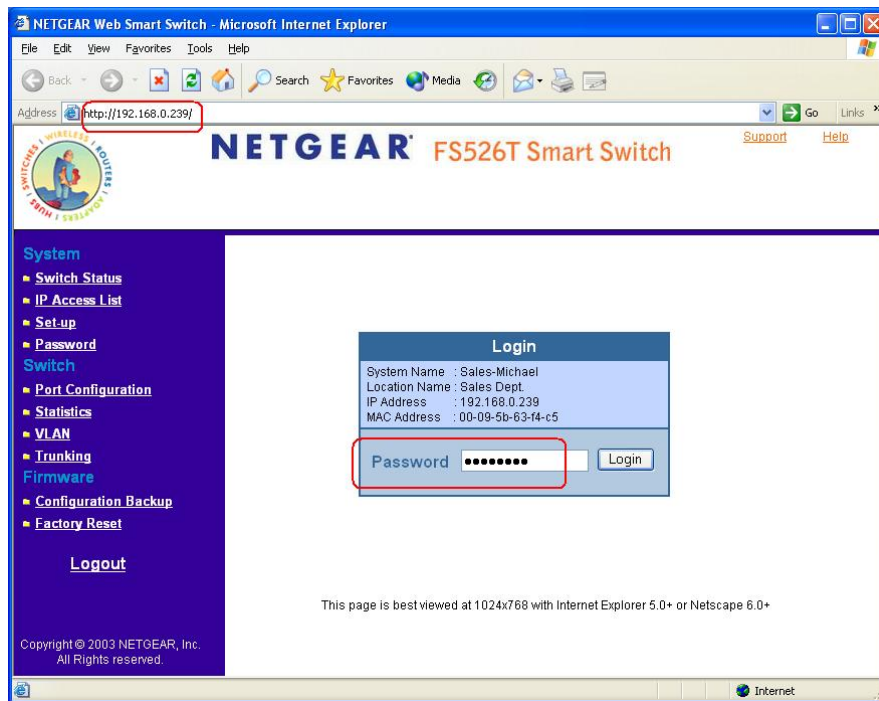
NETGEAR Web Smart Switch - Microsoft Internet Explorer

File Edit View Favorites Tools Help

Back Search Favorites Media

Address http://192.168.0.239/ Go Links

WIRELESS ROUTERS ADAPTERS HUBS SWITCHES

NETGEAR FS526T Smart Switch

Support Help

System
Switch Status
IP Access List
Set-up
Password
Switch
Port Configuration
Statistics
VLAN
Trunking
Firmware
Configuration Backup
Factory Reset

Logout

Copyright © 2003 NETGEAR, Inc. All Rights reserved.

Login

System Name : Sales-Michael
Location Name : Sales Dept.
IP Address : 192.168.0.239
MAC Address : 00-09-5b-63-f4-c5

Password •••••••• Login

This page is best viewed at 1024x768 with Internet Explorer 5.0+ or Netscape 6.0+

Internet